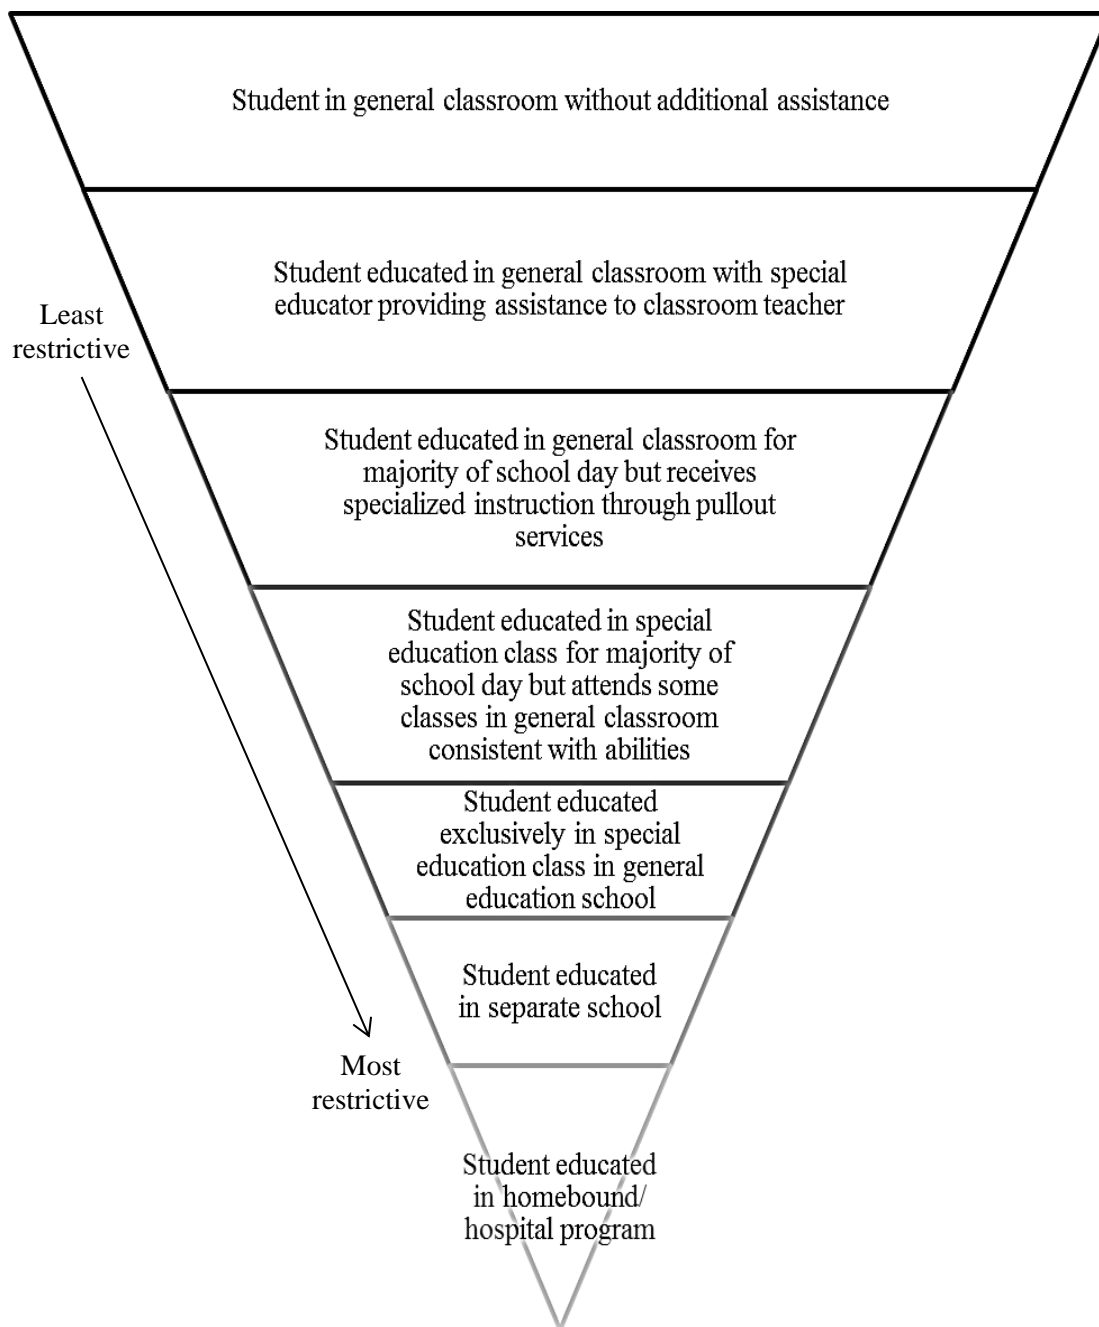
Student in general classroom without additional assistance

Least restrictive

Student educated in general classroom with special educator providing assistance to classroom teacher

Student educated in general classroom for majority of school day but receives specialized instruction through pullout services

Student educated in special education class for majority of school day but attends some classes in general classroom consistent with abilities

Student educated exclusively in special education class in general education school

Student educated in separate school

Most restrictive

Student educated in homebound/ hospital program